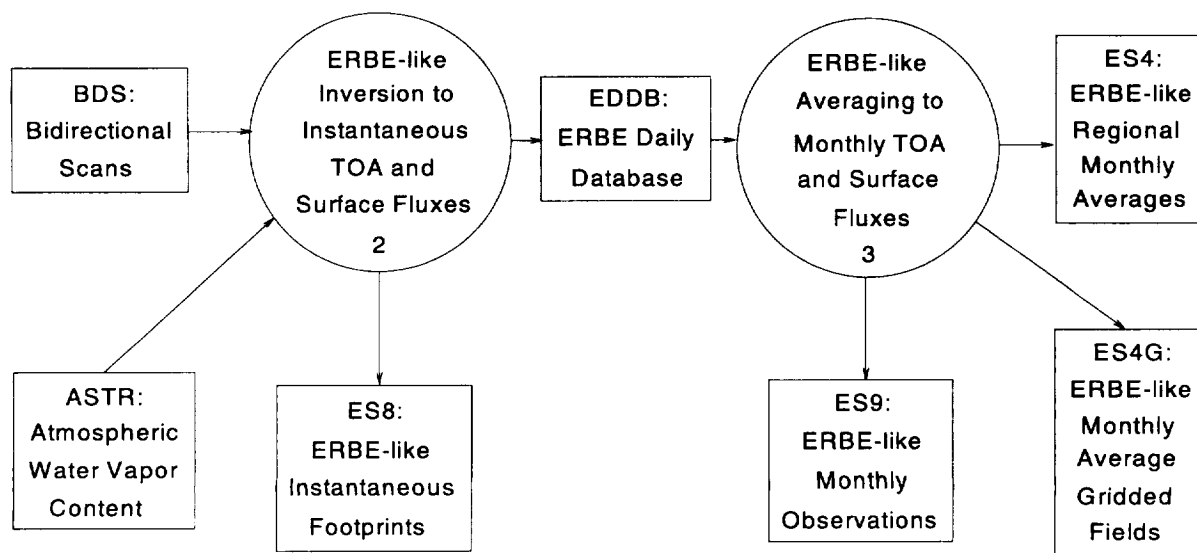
BDS: Bidirectional Scans

ERBE-like Inversion to Instantaneous TOA and Surface Fluxes 2

EDDB: ERBE Daily Database

ERBE-like Averaging to Monthly TOA and Surface Fluxes 3

ES4: ERBE-like Regional Monthly Averages

ASTR: Atmospheric Water Vapor Content

ES8: ERBE-like Instantaneous Footprints

ES9: ERBE-like Monthly Observations

ES4G: ERBE-like Monthly Average Gridded Fields